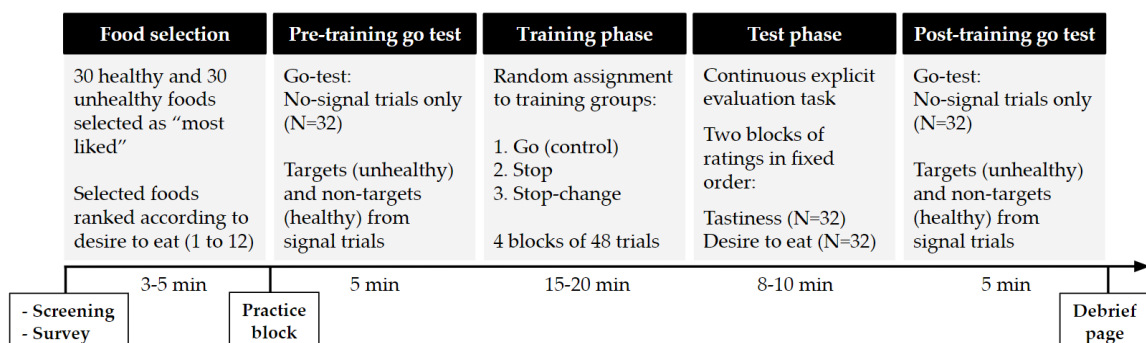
Food selection

30 healthy and 30 unhealthy foods selected as “most liked”

Selected foods ranked according to desire to eat (1 to 12)

Pre-training go test

Go-test:
No-signal trials only (N=32)

Targets (unhealthy) and non-targets (healthy) from signal trials

Training phase

Random assignment to training groups:

1. Go (control)
2. Stop
3. Stop-change

4 blocks of 48 trials

Test phase

Continuous explicit evaluation task

Two blocks of ratings in fixed order:

Tastiness (N=32)
Desire to eat (N=32)

Post-training go test

Go-test:
No-signal trials only (N=32)

Targets (unhealthy) and non-targets (healthy) from signal trials

3-5 min

5 min

15-20 min

8-10 min

5 min

- Screening
- Survey

Practice block

Debrief page